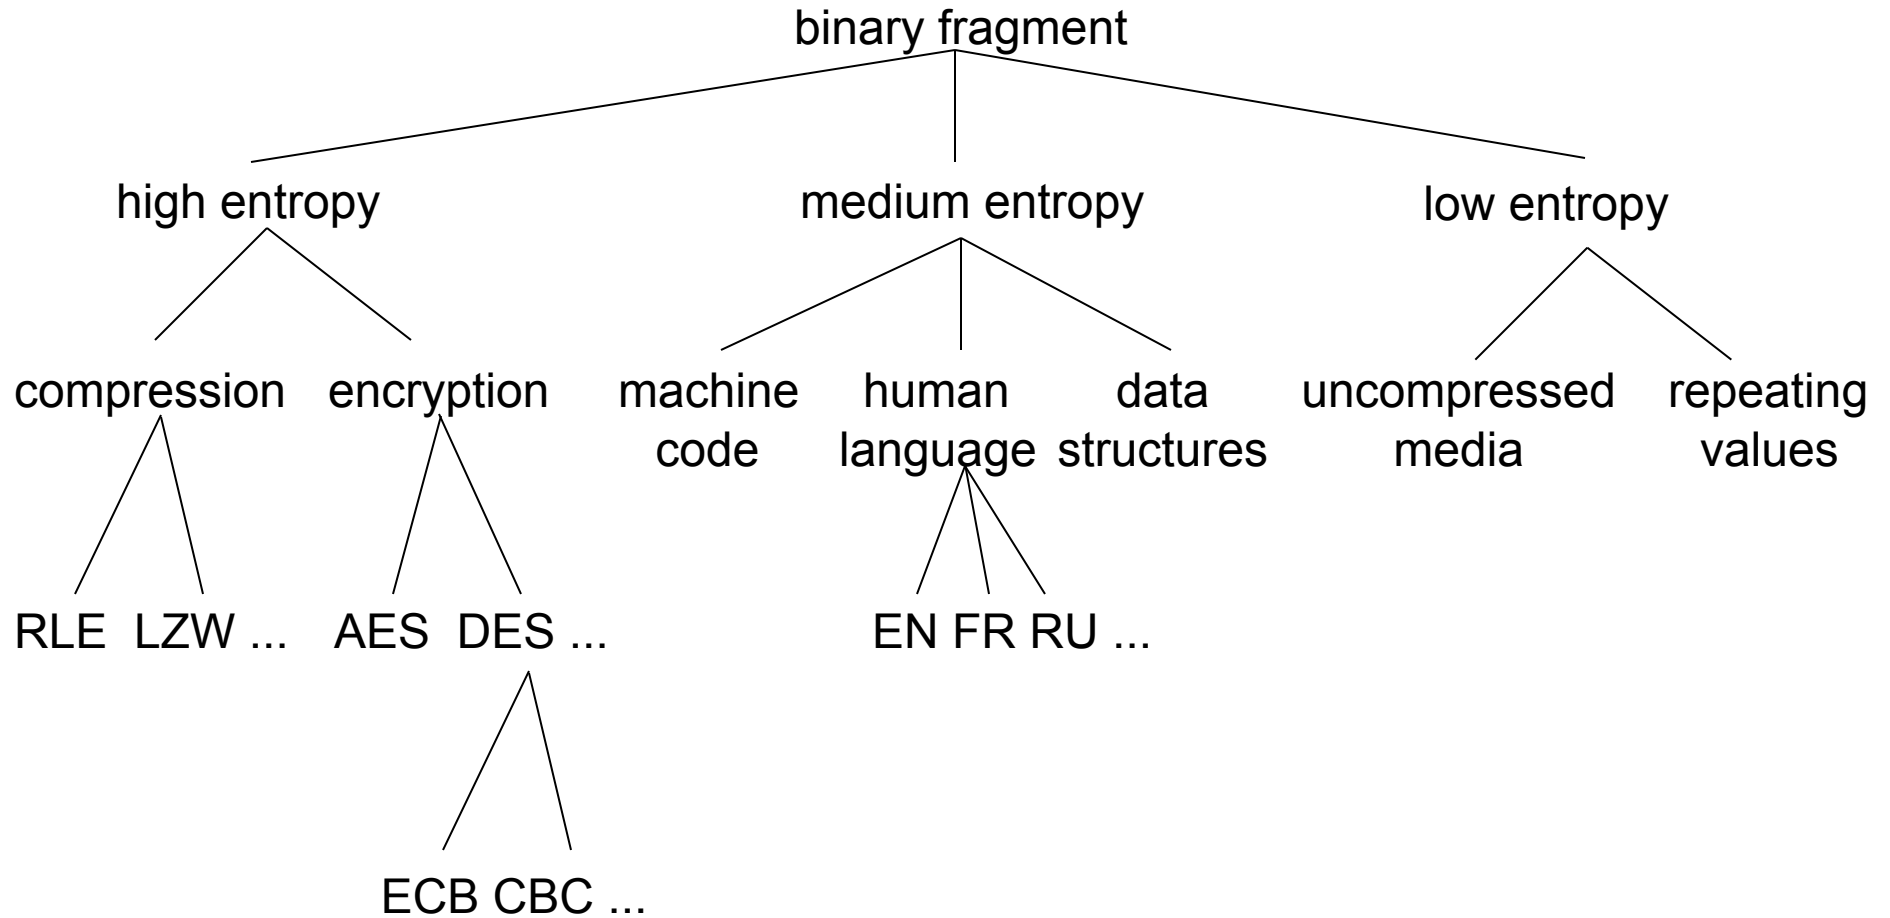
binary fragment

high entropy
medium entropy
low entropy

compression
encryption
machine code
human language
data structures
uncompressed media
repeating values

RLE LZW ...
AES DES ...
EN FR RU ...

ECB CBC ...